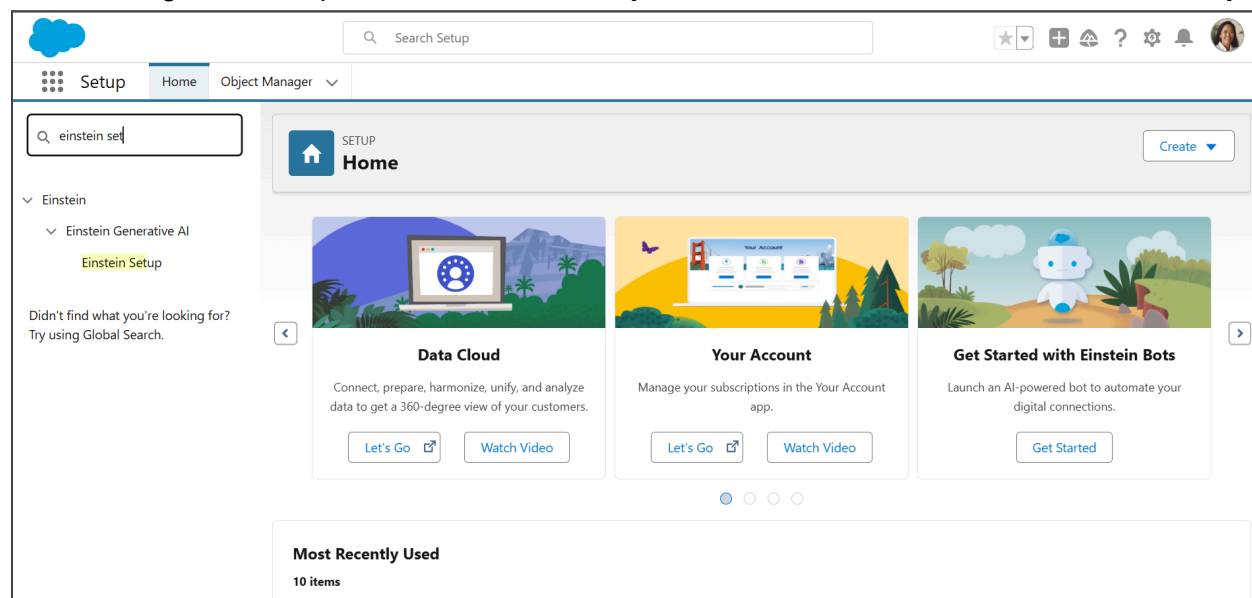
Search Setup

Setup Home Object Manager

einstein set

Einstein

Einstein Generative AI

Einstein Setup

Didn't find what you're looking for? Try using Global Search.

SETUP
Home

Create

Your Account

Data Cloud

Connect, prepare, harmonize, unify, and analyze data to get a 360-degree view of your customers.

Let's Go Watch Video

Your Account

Manage your subscriptions in the Your Account app.

Let's Go Watch Video

Get Started with Einstein Bots

Launch an AI-powered bot to automate your digital connections.

Get Started

Most Recently Used

10 items